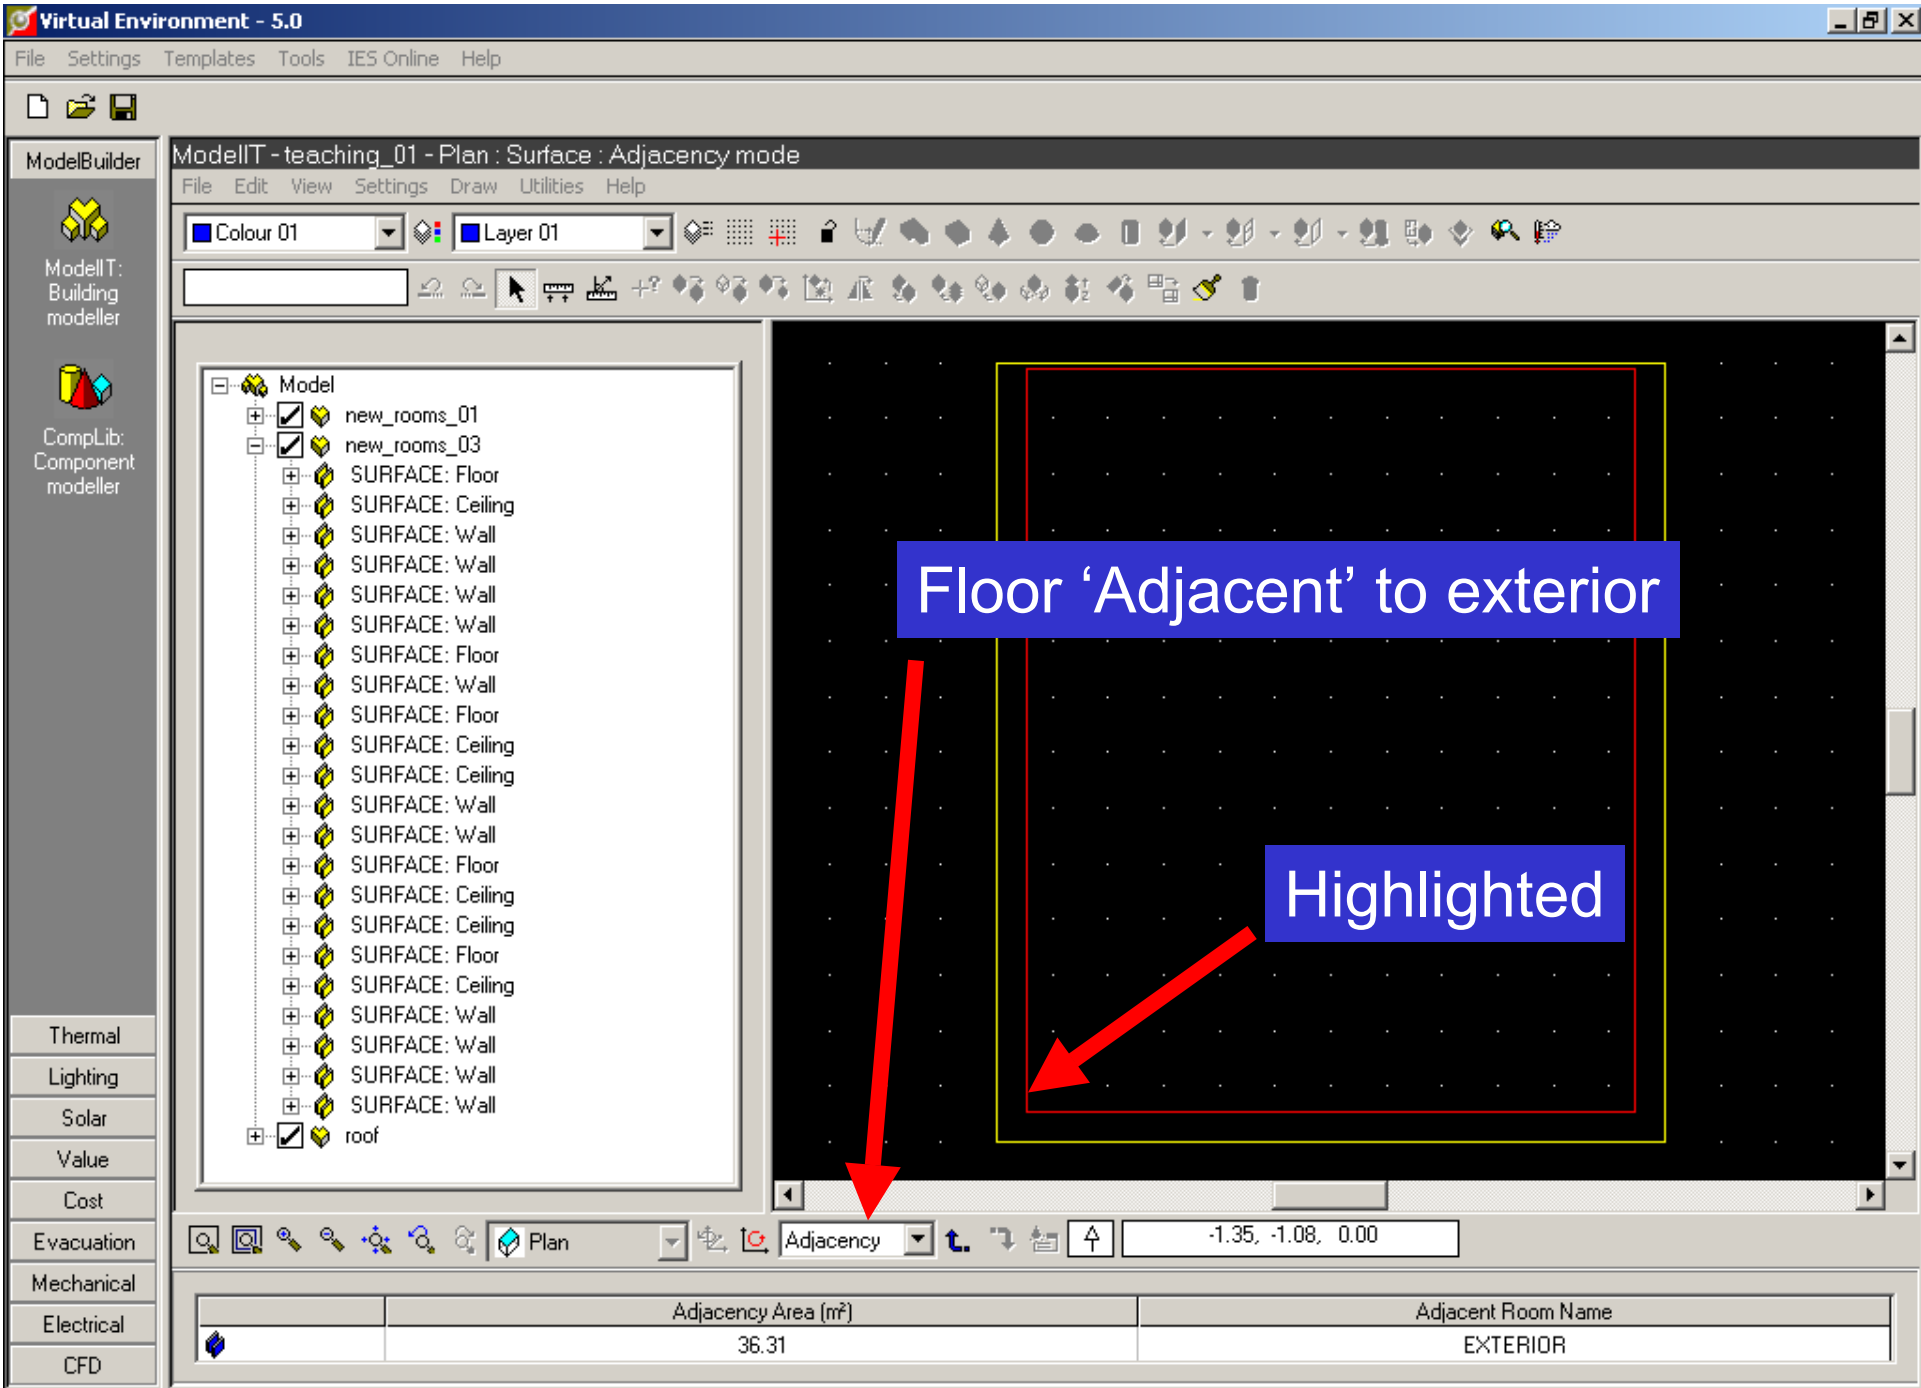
Virtual Environment - 5.0

File Settings Templates Tools IES Online Help

ModelBuilder

ModelIT: Building modeller

CompLib: Component modeller

Thermal
Lighting
Solar
Value
Cost
Evacuation
Mechanical
Electrical
CFD

ModelIT - teaching_01 - Plan : Surface : Adjacency mode

File Edit View Settings Draw Utilities Help

Colour 01
Layer 01

Model
new_rooms_01
new_rooms_03
SURFACE: Floor
SURFACE: Ceiling
SURFACE: Wall
SURFACE: Wall
SURFACE: Wall
SURFACE: Wall
SURFACE: Floor
SURFACE: Wall
SURFACE: Floor
SURFACE: Ceiling
SURFACE: Ceiling
SURFACE: Wall
SURFACE: Wall
SURFACE: Floor
SURFACE: Ceiling
SURFACE: Ceiling
SURFACE: Floor
SURFACE: Ceiling
SURFACE: Wall
SURFACE: Wall
SURFACE: Wall
SURFACE: Wall
roof

Floor ‘Adjacent’ to exterior

Highlighted

Plan
Adjacency
-1.35, -1.08, 0.00

| | Adjacency Area (m²) | Adjacent Room Name |
|---|---|---|
| | 36.31 | EXTERIOR |